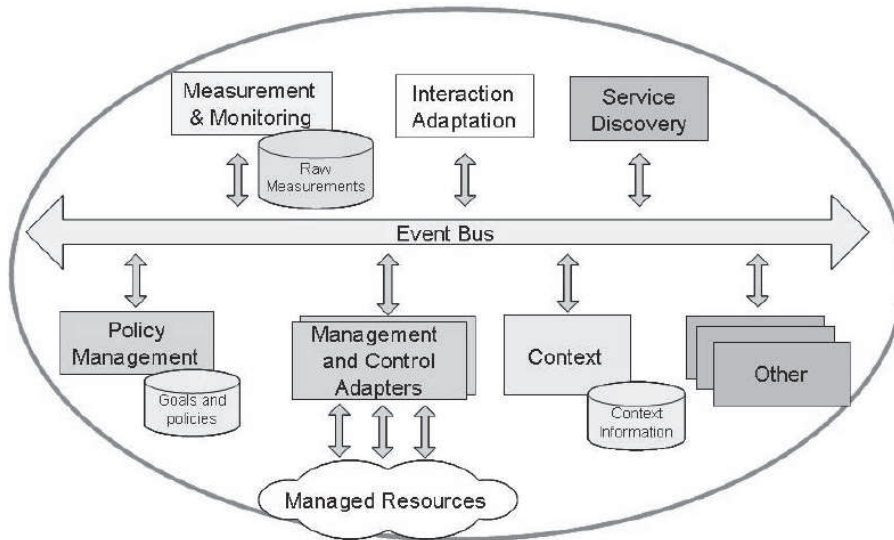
Measurement & Monitoring

Raw Measurements

Interaction Adaptation

Service Discovery

Event Bus

Policy Management

Goals and policies

Management and Control Adapters

Context

Context Information

Other

Managed Resources